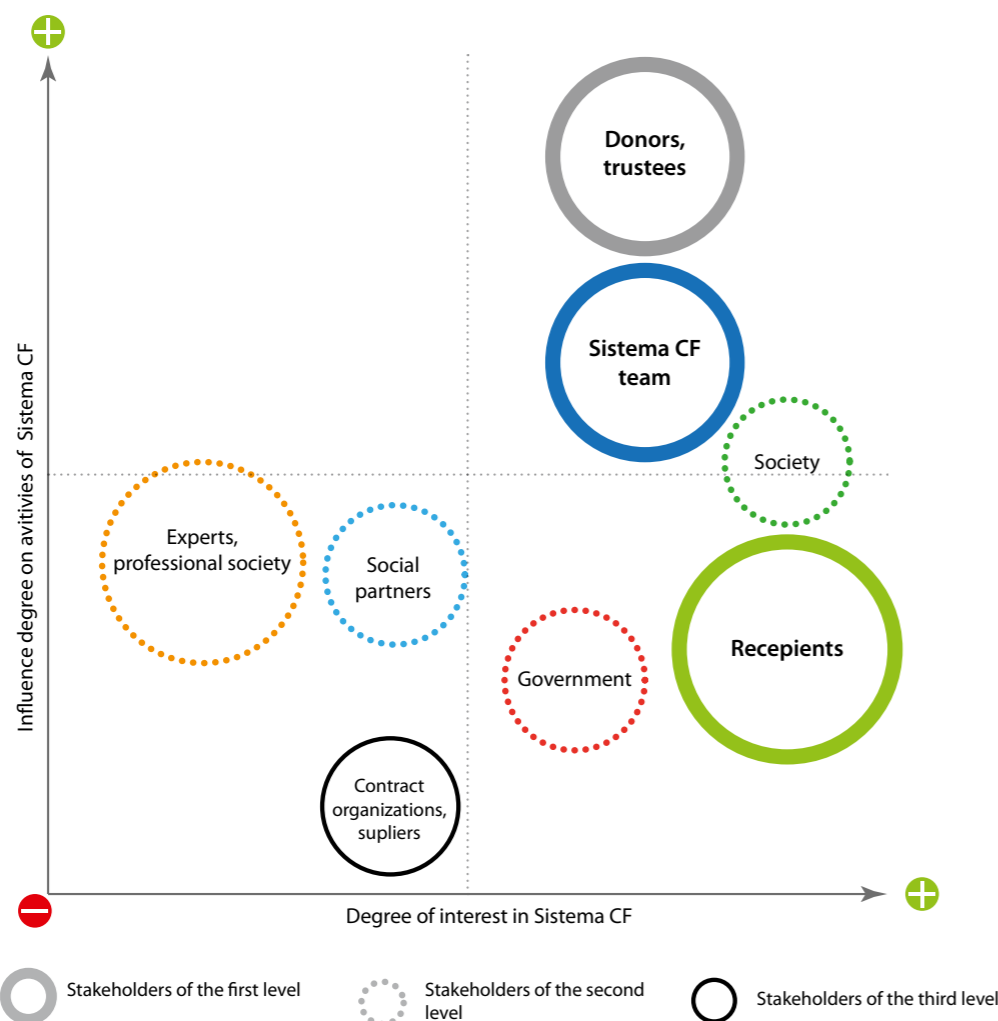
Influence degree on avitivies of Sistema CF

Donors, trustees

Sistema CF team

Society

Experts, professional society

Social partners

Recepients

Government

Contract organizations, supliers

Degree of interest in Sistema CF

Stakeholders of the first level

Stakeholders of the second level

Stakeholders of the third level